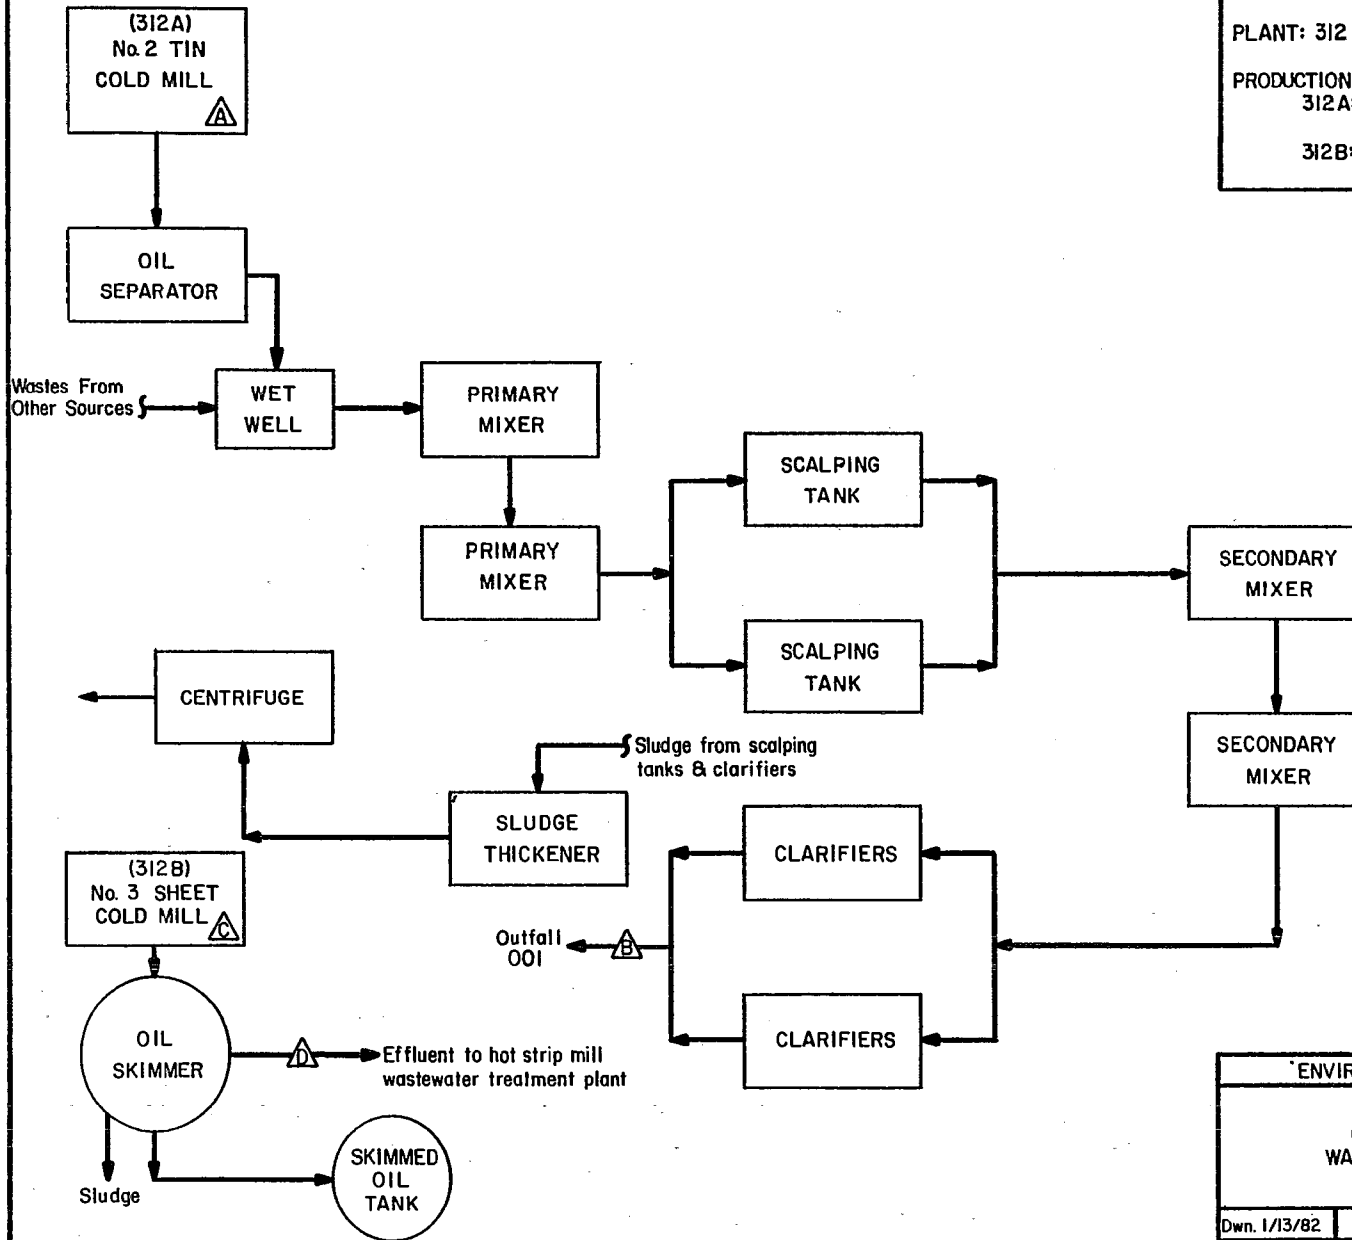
(312A)
No. 2 TIN
COLD MILL
A

OIL
SEPARATOR

Wastes From
Other Sources

WET
WELL

PRIMARY
MIXER

PRIMARY
MIXER

SCALPING
TANK

SCALPING
TANK

SECONDARY
MIXER

SECONDARY
MIXER

CENTRIFUGE

Sludge from scalping
tanks & clarifiers

SLUDGE
THICKENER

CLARIFIERS

CLARIFIERS

(312B)
No. 3 SHEET
COLD MILL
C

Outfall
001
B

OIL
SKIMMER

D
Effluent to hot strip mill
wastewater treatment plant

Sludge

SKIMMED
OIL
TANK

PLANT: 312

PRODUCTION
312A

312B

ENVIR

WA

Dwn. 1/13/82